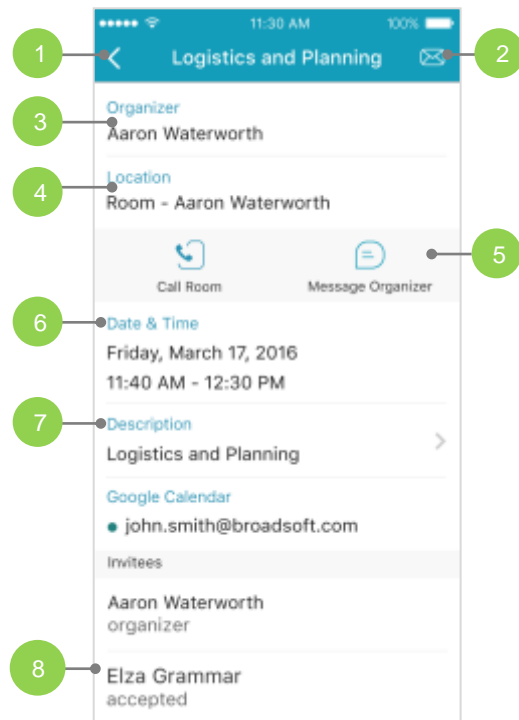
11:30 AM 100%

1

Logistics and Planning

2

3

Organizer

Aaron Waterworth

4

Location

Room - Aaron Waterworth

Call Room

Message Organizer

5

6

Date & Time

Friday, March 17, 2016

11:40 AM - 12:30 PM

7

Description

Logistics and Planning

Google Calendar

john.smith@broadsoft.com

Invitees

Aaron Waterworth
organizer

8

Elza Grammar
accepted